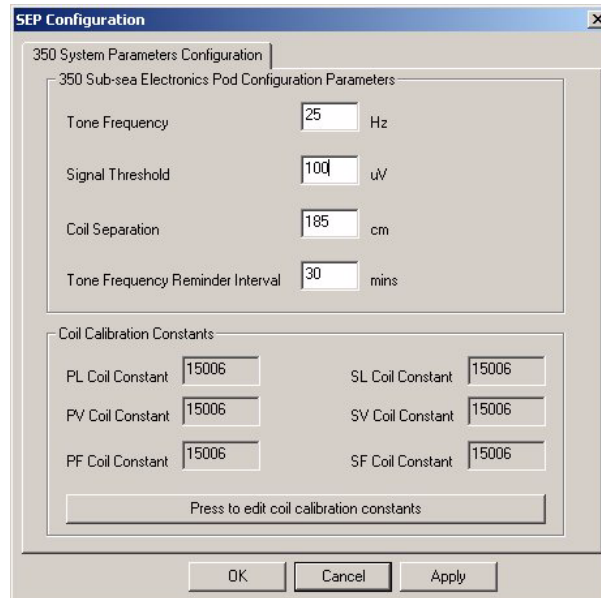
SEP Configuration

×

350 System Parameters Configuration

350 Sub-sea Electronics Pod Configuration Parameters

Tone Frequency 25 Hz

Signal Threshold 100 uV

Coil Separation 185 cm

Tone Frequency Reminder Interval 30 mins

Coil Calibration Constants

PL Coil Constant 15006

SL Coil Constant 15006

PV Coil Constant 15006

SV Coil Constant 15006

PF Coil Constant 15006

SF Coil Constant 15006

Press to edit coil calibration constants

OK

Cancel

Apply